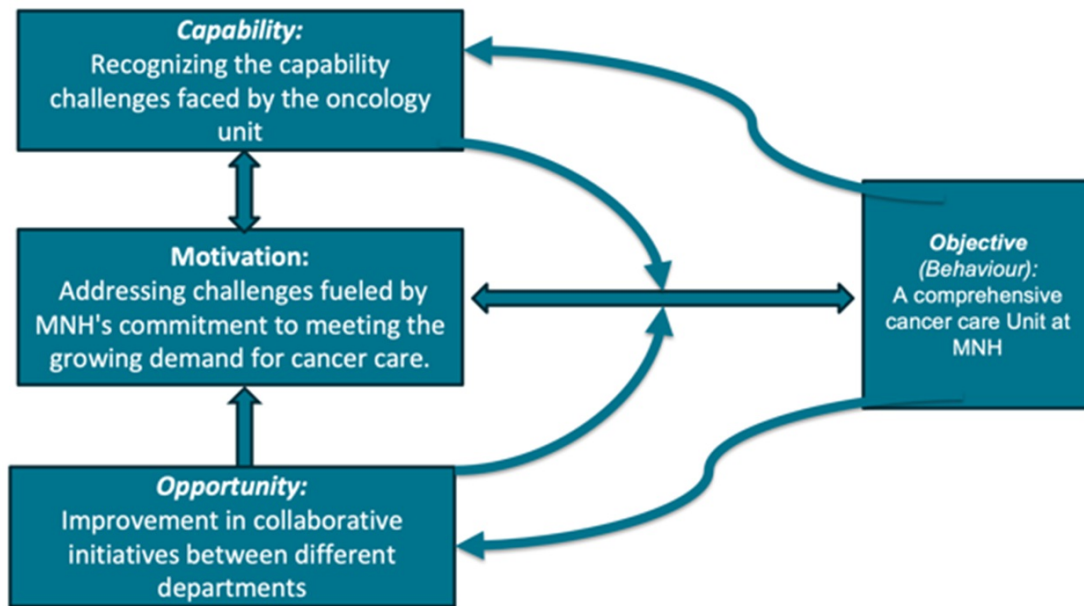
Capability:
Recognizing the capability challenges faced by the oncology unit

Motivation:
Addressing challenges fueled by MNH's commitment to meeting the growing demand for cancer care.

Opportunity:
Improvement in collaborative initiatives between different departments

Objective
(Behaviour):
A comprehensive cancer care Unit at MNH